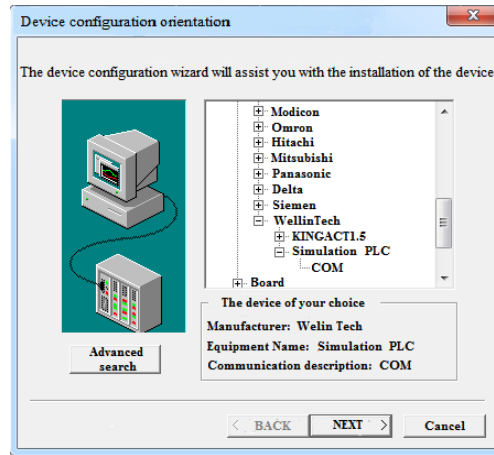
Device configuration orientation

The device configuration wizard will assist you with the installation of the device

Modicon
Omron
Hitachi
Mitsubishi
Panasonic
Delta
Siemen
WellinTech
KINGACT1.5
Simulation PLC
COM
Board

Advanced search

The device of your choice
Manufacturer: Welin Tech
Equipment Name: Simulation PLC
Communication description: COM

< BACK
NEXT >
Cancel